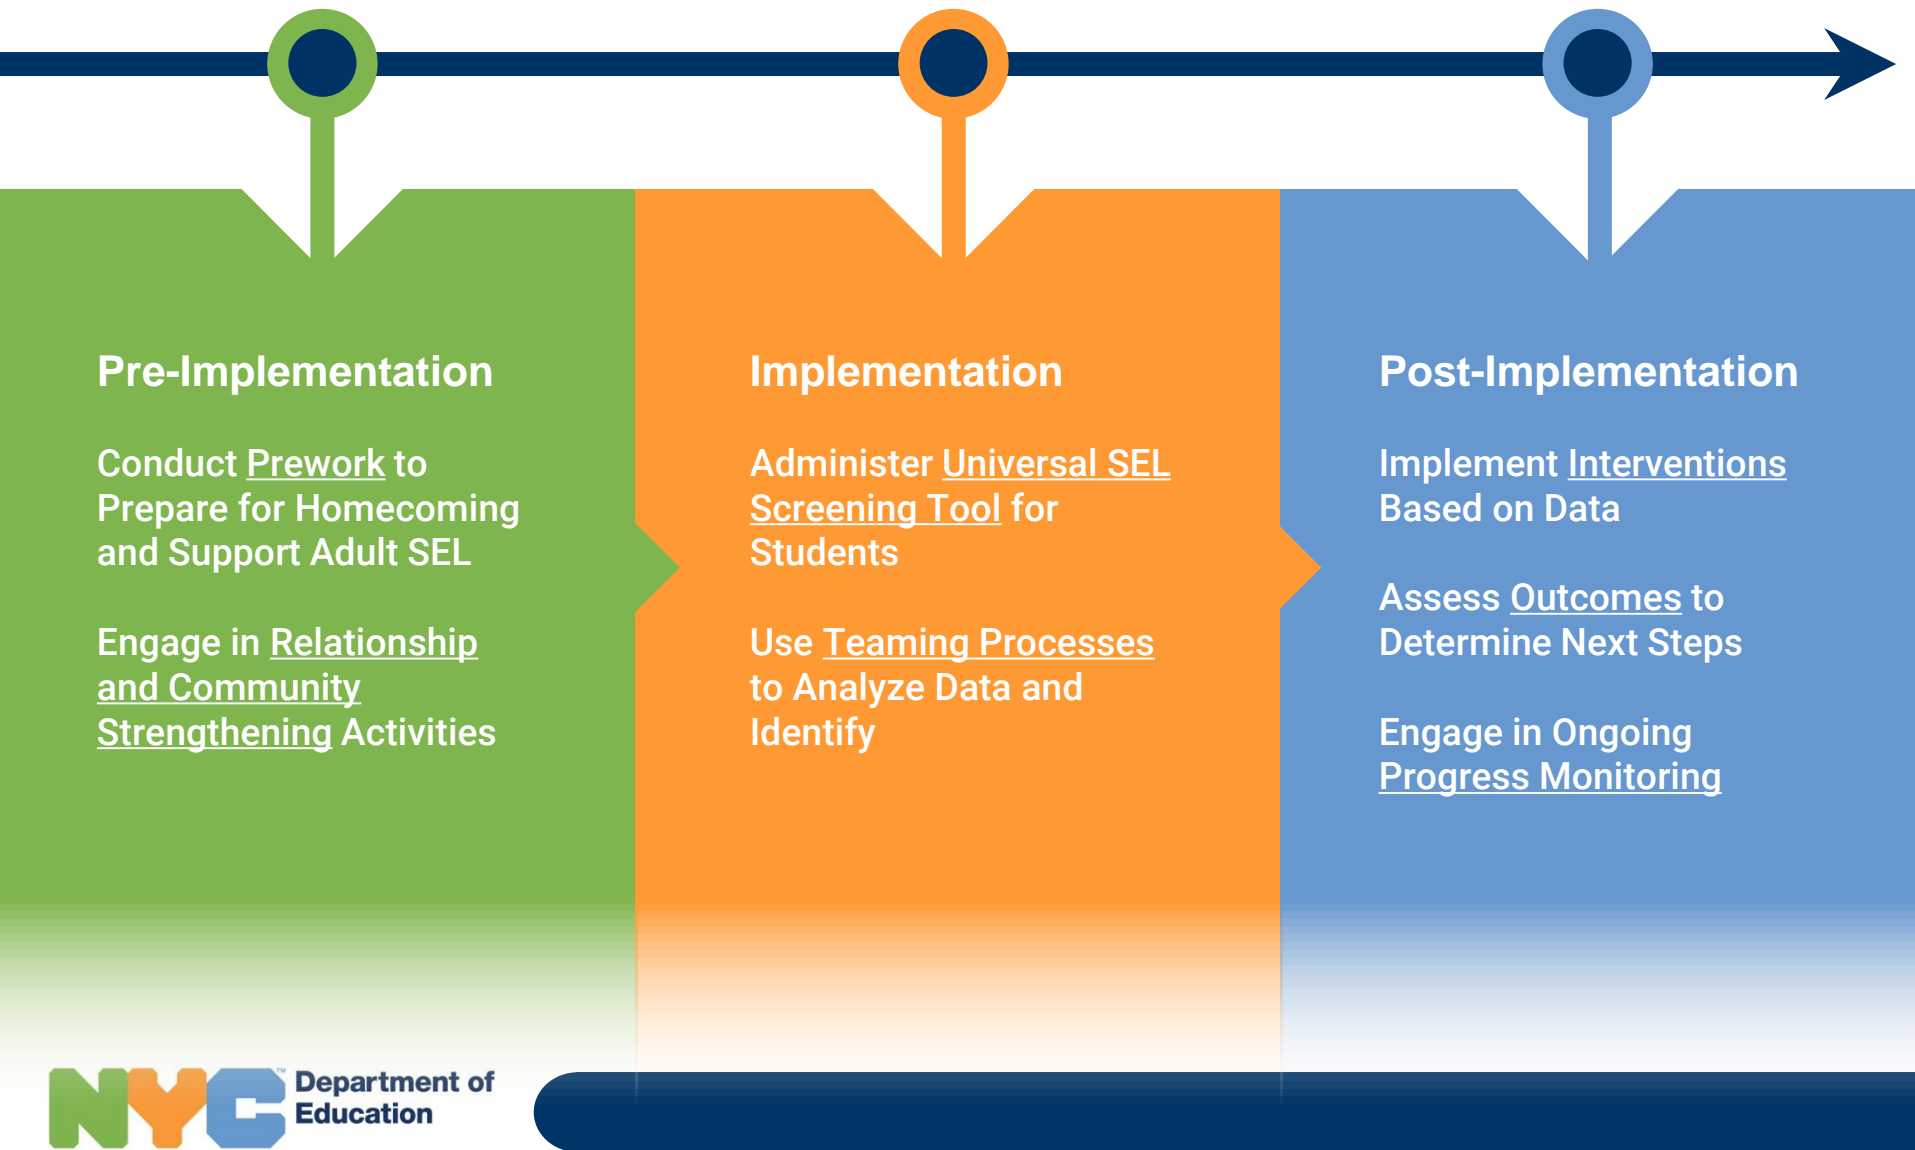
Pre-Implementation

Conduct Prework to Prepare for Homecoming and Support Adult SEL

Engage in Relationship and Community Strengthening Activities

Implementation

Administer Universal SEL Screening Tool for Students

Use Teaming Processes to Analyze Data and Identify

Post-Implementation

Implement Interventions Based on Data

Assess Outcomes to Determine Next Steps

Engage in Ongoing Progress Monitoring

NYC Department of Education